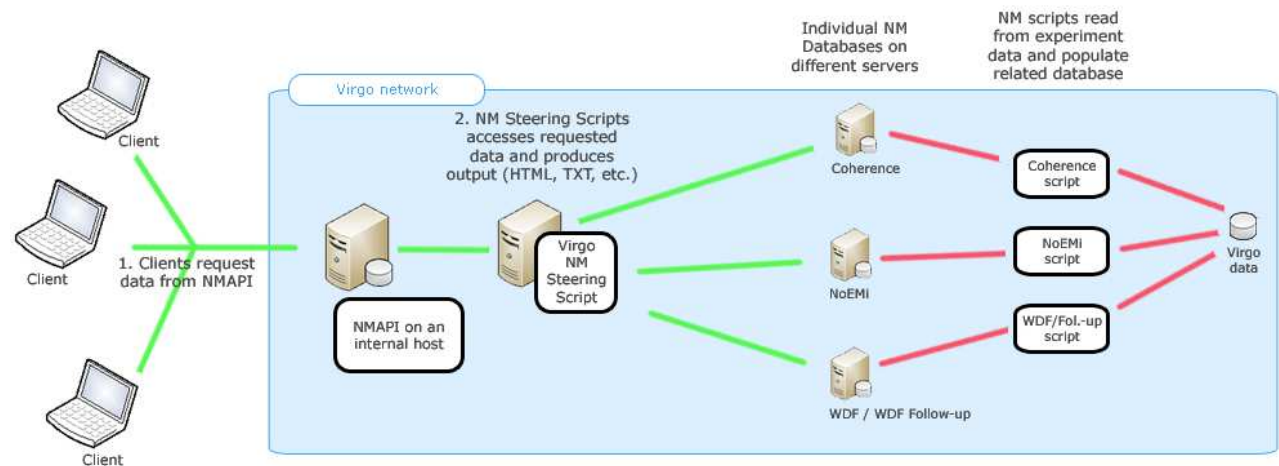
Individual NM Databases on different servers

NM scripts read from experiment data and populate related database

Virgo network

Client

Client

Client

1. Clients request data from NMAPI

2. NM Steering Scripts accesses requested data and produces output (HTML, TXT, etc.)

NMAPI on an internal host

Virgo NM Steering Script

Coherence

NoEMi

WDF / WDF Follow-up

Coherence script

NoEMi script

WDF/Fol.-up script

Virgo data